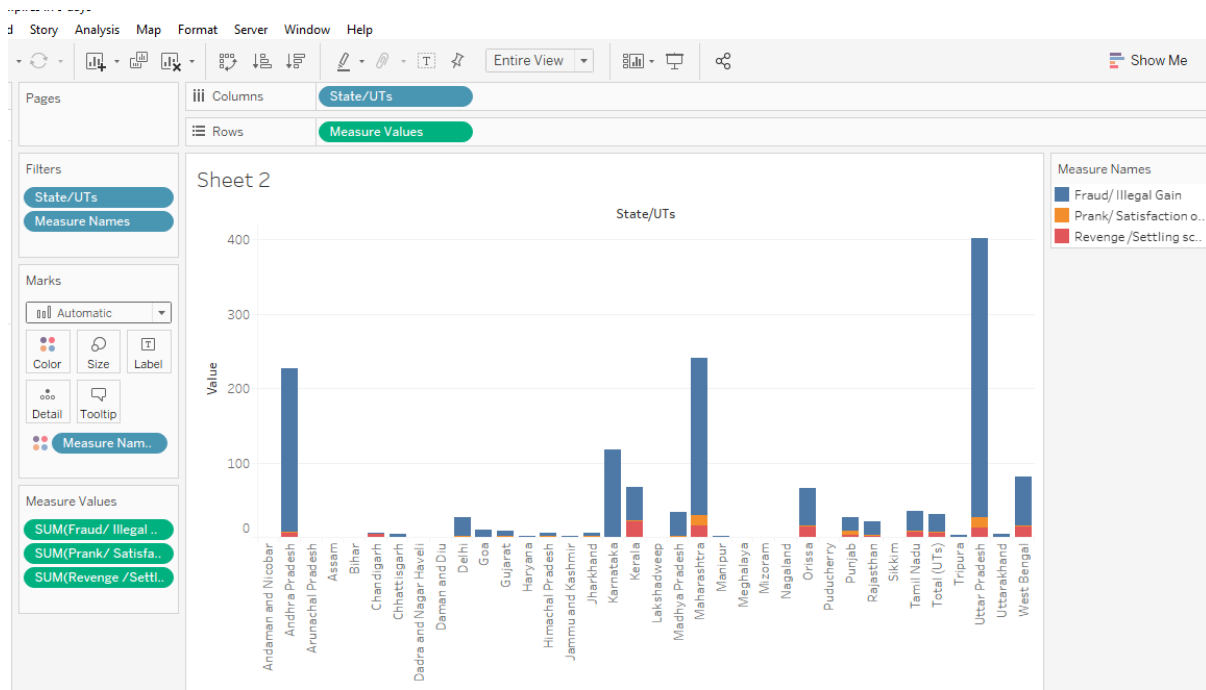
d Story Analysis Map Format Server Window Help

Entire View

Show Me

Pages

Columns State/UTs

Rows Measure Values

Filters
State/UTs
Measure Names

Marks
Automatic
Color Size Label
Detail Tooltip
Measure Nam..

Measure Values
SUM(Fraud/ Illegal ..
SUM(Prank/ Satisfa..
SUM(Revenge /Settl..

Sheet 2

State/UTs

Value

400
300
200
100
0

Andaman and Nicobar
Andhra Pradesh
Arunachal Pradesh
Assam
Bihar
Chandigarh
Chhattisgarh
Dadra and Nagar Haveli
Daman and Diu
Delhi
Goa
Gujarat
Haryana
Himachal Pradesh
Jammu and Kashmir
Jharkhand
Karnataka
Kerala
Lakshadweep
Madhya Pradesh
Maharashtra
Manipur
Meghalaya
Mizoram
Nagaland
Orissa
Puducherry
Punjab
Rajasthan
Sikkim
Tamil Nadu
Total (UTs)
Tripura
Uttar Pradesh
Uttarakhand
West Bengal

Measure Names
Fraud/ Illegal Gain
Prank/ Satisfaction o..
Revenge /Settling sc..